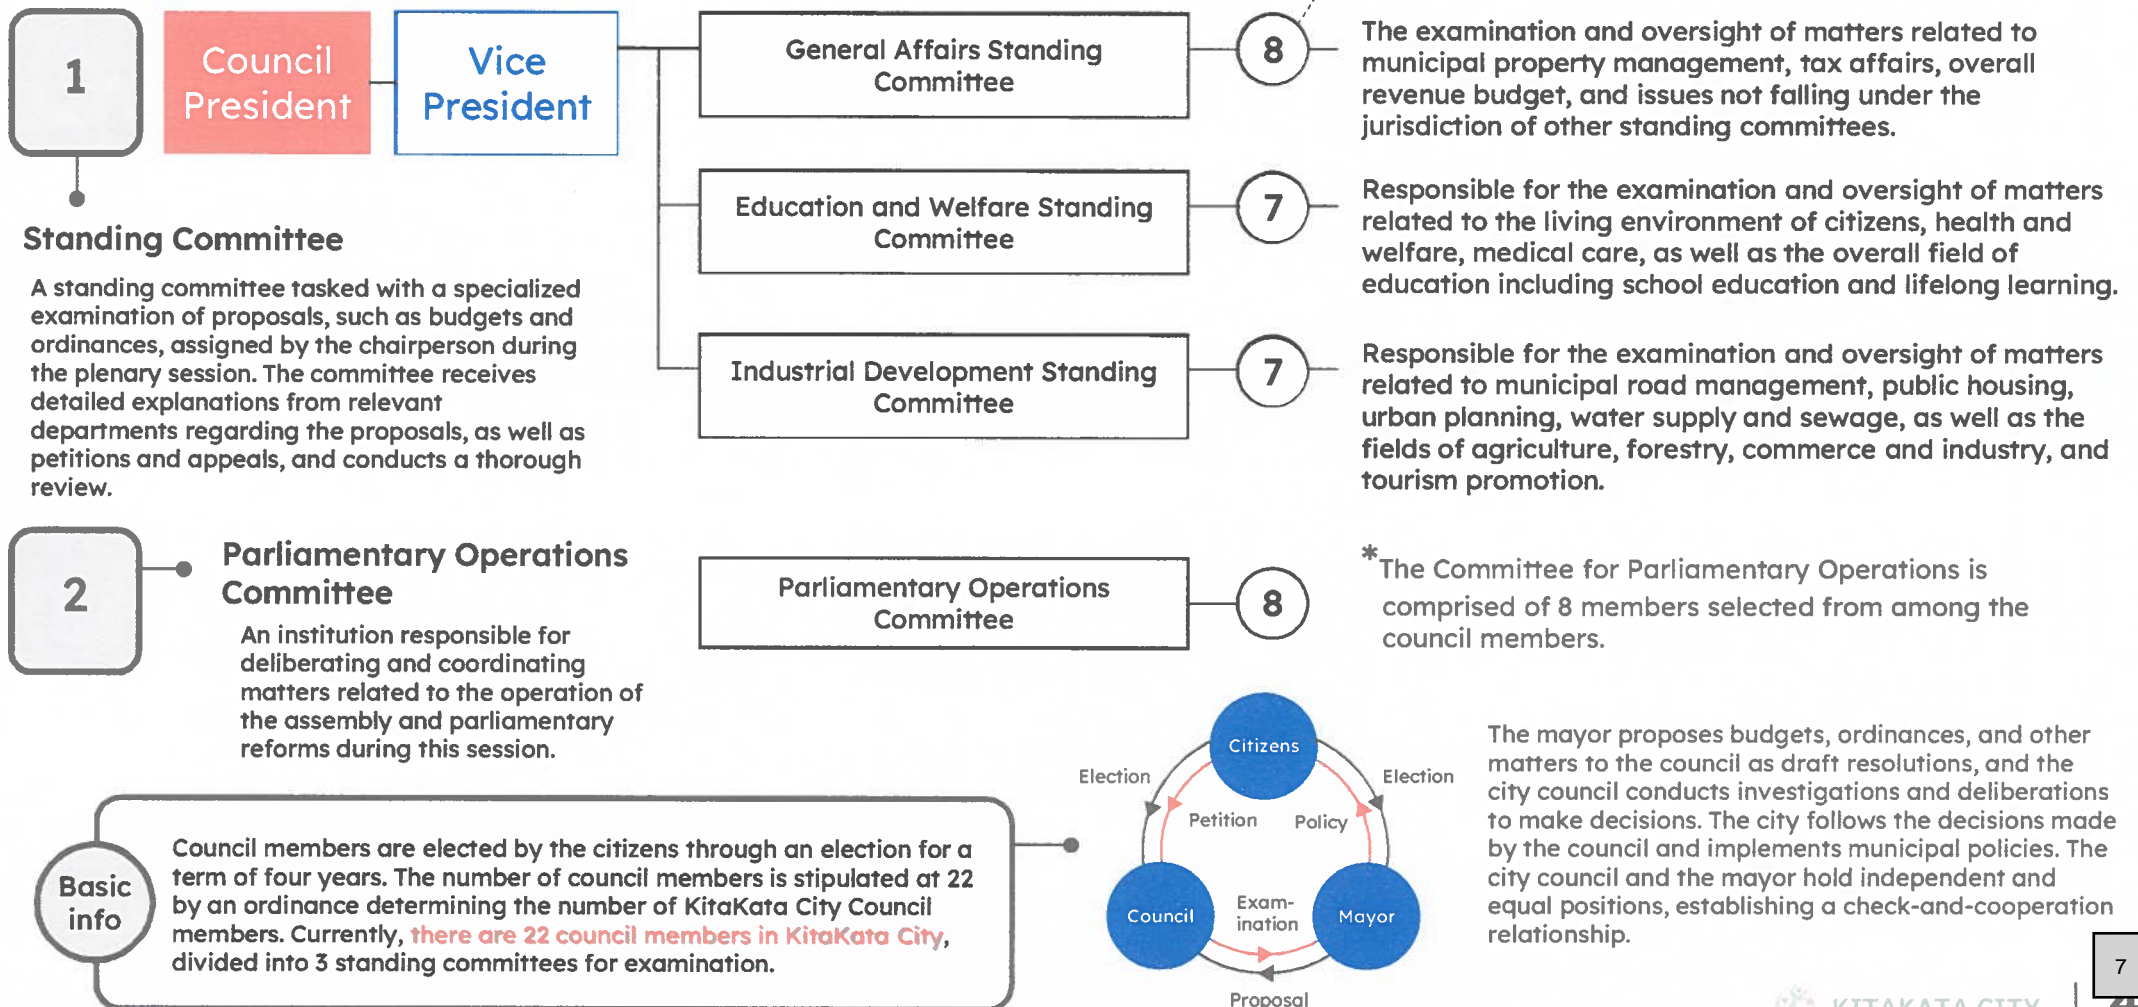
1

Council President

Vice President

General Affairs Standing Committee

8

The examination and oversight of matters related to municipal property management, tax affairs, overall revenue budget, and issues not falling under the jurisdiction of other standing committees.

Education and Welfare Standing Committee

7

Responsible for the examination and oversight of matters related to the living environment of citizens, health and welfare, medical care, as well as the overall field of education including school education and lifelong learning.

Industrial Development Standing Committee

7

Responsible for the examination and oversight of matters related to municipal road management, public housing, urban planning, water supply and sewage, as well as the fields of agriculture, forestry, commerce and industry, and tourism promotion.

Standing Committee

A standing committee tasked with a specialized examination of proposals, such as budgets and ordinances, assigned by the chairperson during the plenary session. The committee receives detailed explanations from relevant departments regarding the proposals, as well as petitions and appeals, and conducts a thorough review.

2

Parliamentary Operations Committee

An institution responsible for deliberating and coordinating matters related to the operation of the assembly and parliamentary reforms during this session.

Parliamentary Operations Committee

8

*The Committee for Parliamentary Operations is comprised of 8 members selected from among the council members.

Citizens

Election

Election

Petition

Policy

Council

Exam-ination

Mayor

Proposal

The mayor proposes budgets, ordinances, and other matters to the council as draft resolutions, and the city council conducts investigations and deliberations to make decisions. The city follows the decisions made by the council and implements municipal policies. The city council and the mayor hold independent and equal positions, establishing a check-and-cooperation relationship.

Basic info

Council members are elected by the citizens through an election for a term of four years. The number of council members is stipulated at 22 by an ordinance determining the number of KitaKata City Council members. Currently, there are 22 council members in KitaKata City, divided into 3 standing committees for examination.

7

KITAKATA CITY